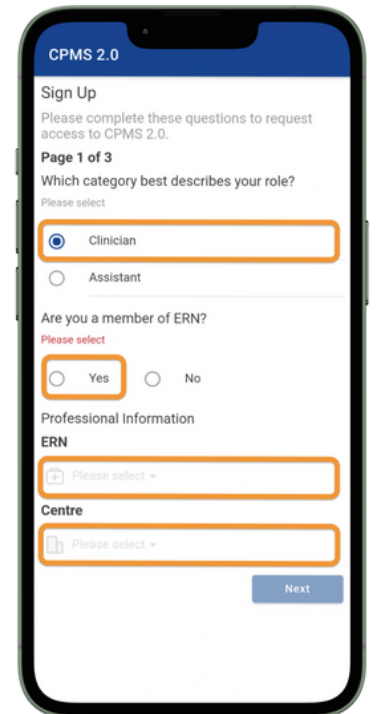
CPMS 2.0

Sign Up

Please complete these questions to request access to CPMS 2.0.

Page 1 of 3

Which category best describes your role?

Please select

Clinician

Assistant

Are you a member of ERN?

Please select

Yes

No

Professional Information

ERN

Please select

Centre

Please select

Next